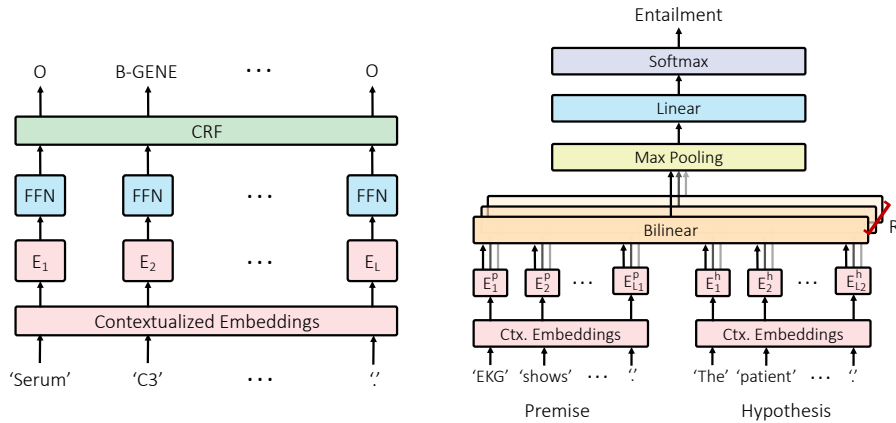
O B-GENE ··· O

CRF

FFN FFN ··· FFN

$E_1$ $E_2$ ··· $E_L$

Contextualized Embeddings

'Serum' 'C3' ··· '.'

Entailment

Softmax

Linear

Max Pooling

Bilinear

R

$E_1^p$ $E_2^p$ ··· $E_{L1}^p$

$E_1^h$ $E_2^h$ ··· $E_{L2}^h$

Ctx. Embeddings

Ctx. Embeddings

'EKG' 'shows' ··· '.'

'The' 'patient' ··· '.'

Premise

Hypothesis